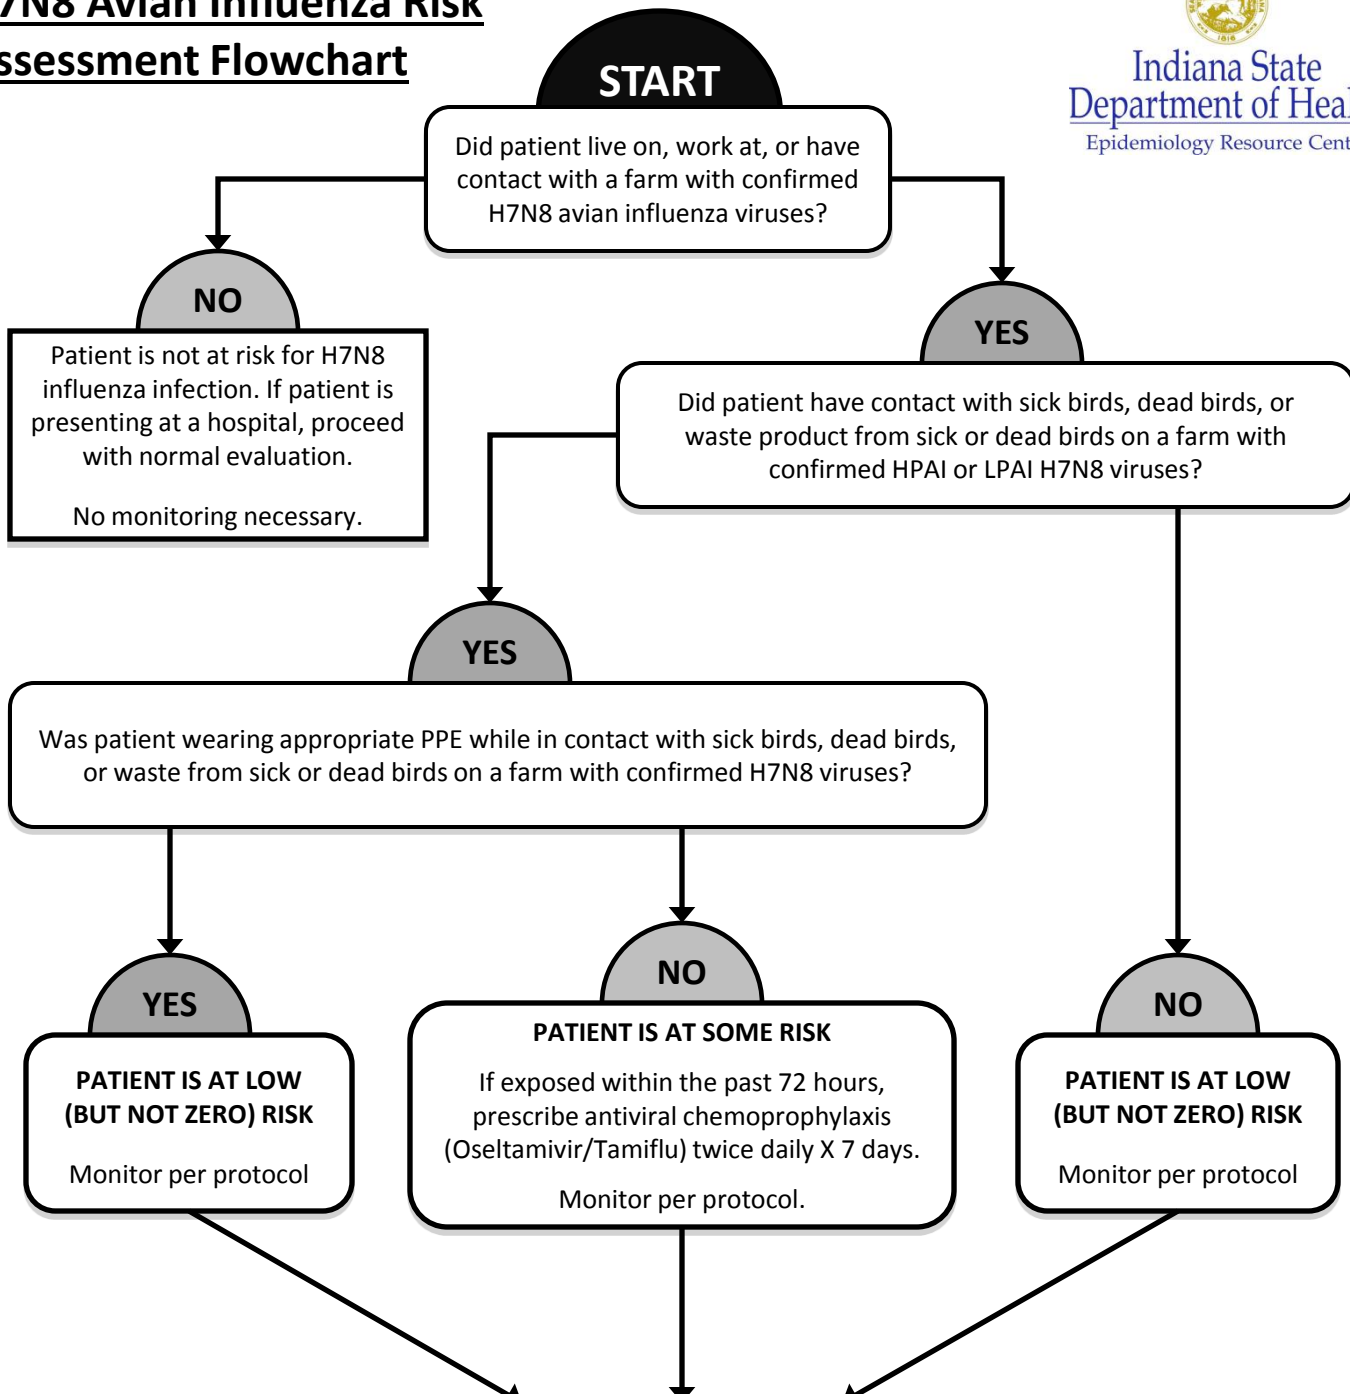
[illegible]7N8 Avian Influenza Risk
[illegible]ssessment Flowchart

Indiana State
Department of Heal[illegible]
Epidemiology Resource Cent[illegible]

START

Did patient live on, work at, or have contact with a farm with confirmed H7N8 avian influenza viruses?

NO

Patient is not at risk for H7N8 influenza infection. If patient is presenting at a hospital, proceed with normal evaluation.

No monitoring necessary.

YES

Did patient have contact with sick birds, dead birds, or waste product from sick or dead birds on a farm with confirmed HPAI or LPAI H7N8 viruses?

YES

Was patient wearing appropriate PPE while in contact with sick birds, dead birds, or waste from sick or dead birds on a farm with confirmed H7N8 viruses?

YES

PATIENT IS AT LOW (BUT NOT ZERO) RISK

Monitor per protocol

NO

PATIENT IS AT SOME RISK

If exposed within the past 72 hours, prescribe antiviral chemoprophylaxis (Oseltamivir/Tamiflu) twice daily X 7 days.

Monitor per protocol.

NO

PATIENT IS AT LOW (BUT NOT ZERO) RISK

Monitor per protocol